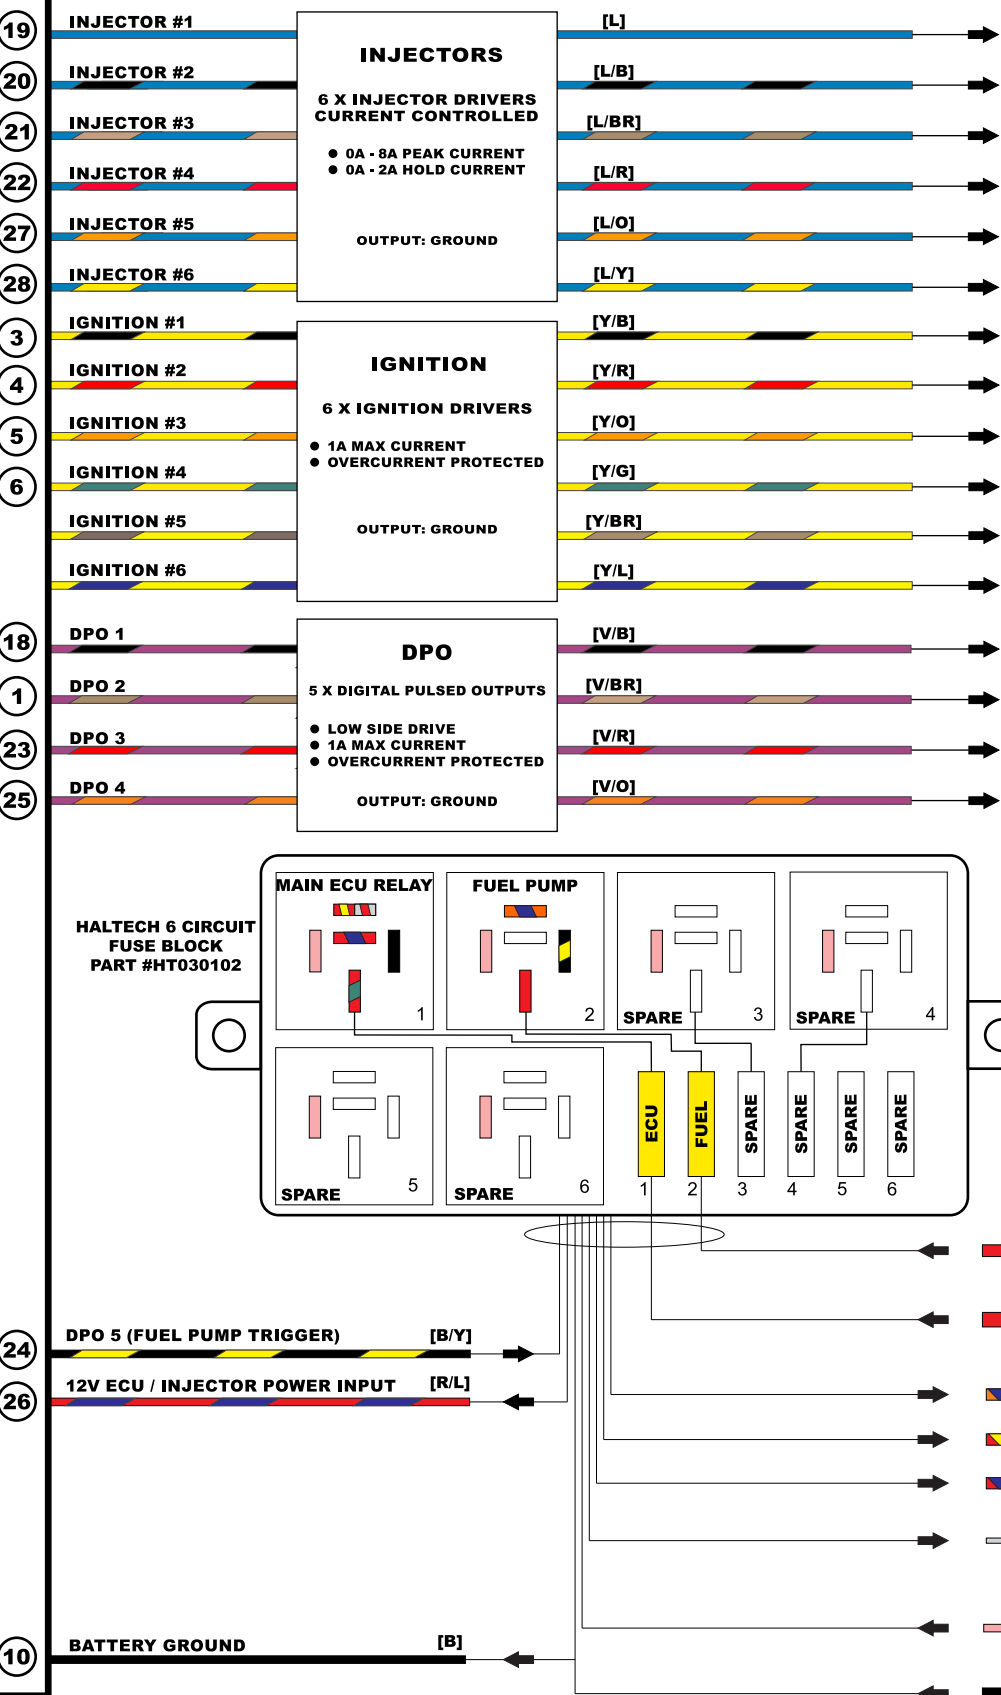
19 INJECTOR #1
20 INJECTOR #2
21 INJECTOR #3
22 INJECTOR #4
27 INJECTOR #5
28 INJECTOR #6

INJECTORS

6 X INJECTOR DRIVERS CURRENT CONTROLLED

● 0A - 8A PEAK CURRENT
● 0A - 2A HOLD CURRENT

OUTPUT: GROUND

[L]
[L/B]
[L/BR]
[L/R]
[L/O]
[L/Y]

3 IGNITION #1
4 IGNITION #2
5 IGNITION #3
6 IGNITION #4
IGNITION #5
IGNITION #6

IGNITION

6 X IGNITION DRIVERS

● 1A MAX CURRENT
● OVERCURRENT PROTECTED

OUTPUT: GROUND

[Y/B]
[Y/R]
[Y/O]
[Y/G]
[Y/BR]
[Y/L]

18 DPO 1
1 DPO 2
23 DPO 3
25 DPO 4

DPO

5 X DIGITAL PULSED OUTPUTS

● LOW SIDE DRIVE
● 1A MAX CURRENT
● OVERCURRENT PROTECTED

OUTPUT: GROUND

[V/B]
[V/BR]
[V/R]
[V/O]

HALTECH 6 CIRCUIT FUSE BLOCK PART #HT030102

MAIN ECU RELAY 1
FUEL PUMP 2
SPARE 3
SPARE 4
SPARE 5
SPARE 6

ECU FUEL SPARE SPARE SPARE SPARE
1 2 3 4 5 6

24 DPO 5 (FUEL PUMP TRIGGER) [B/Y]
26 12V ECU / INJECTOR POWER INPUT [R/L]

10 BATTERY GROUND [B]